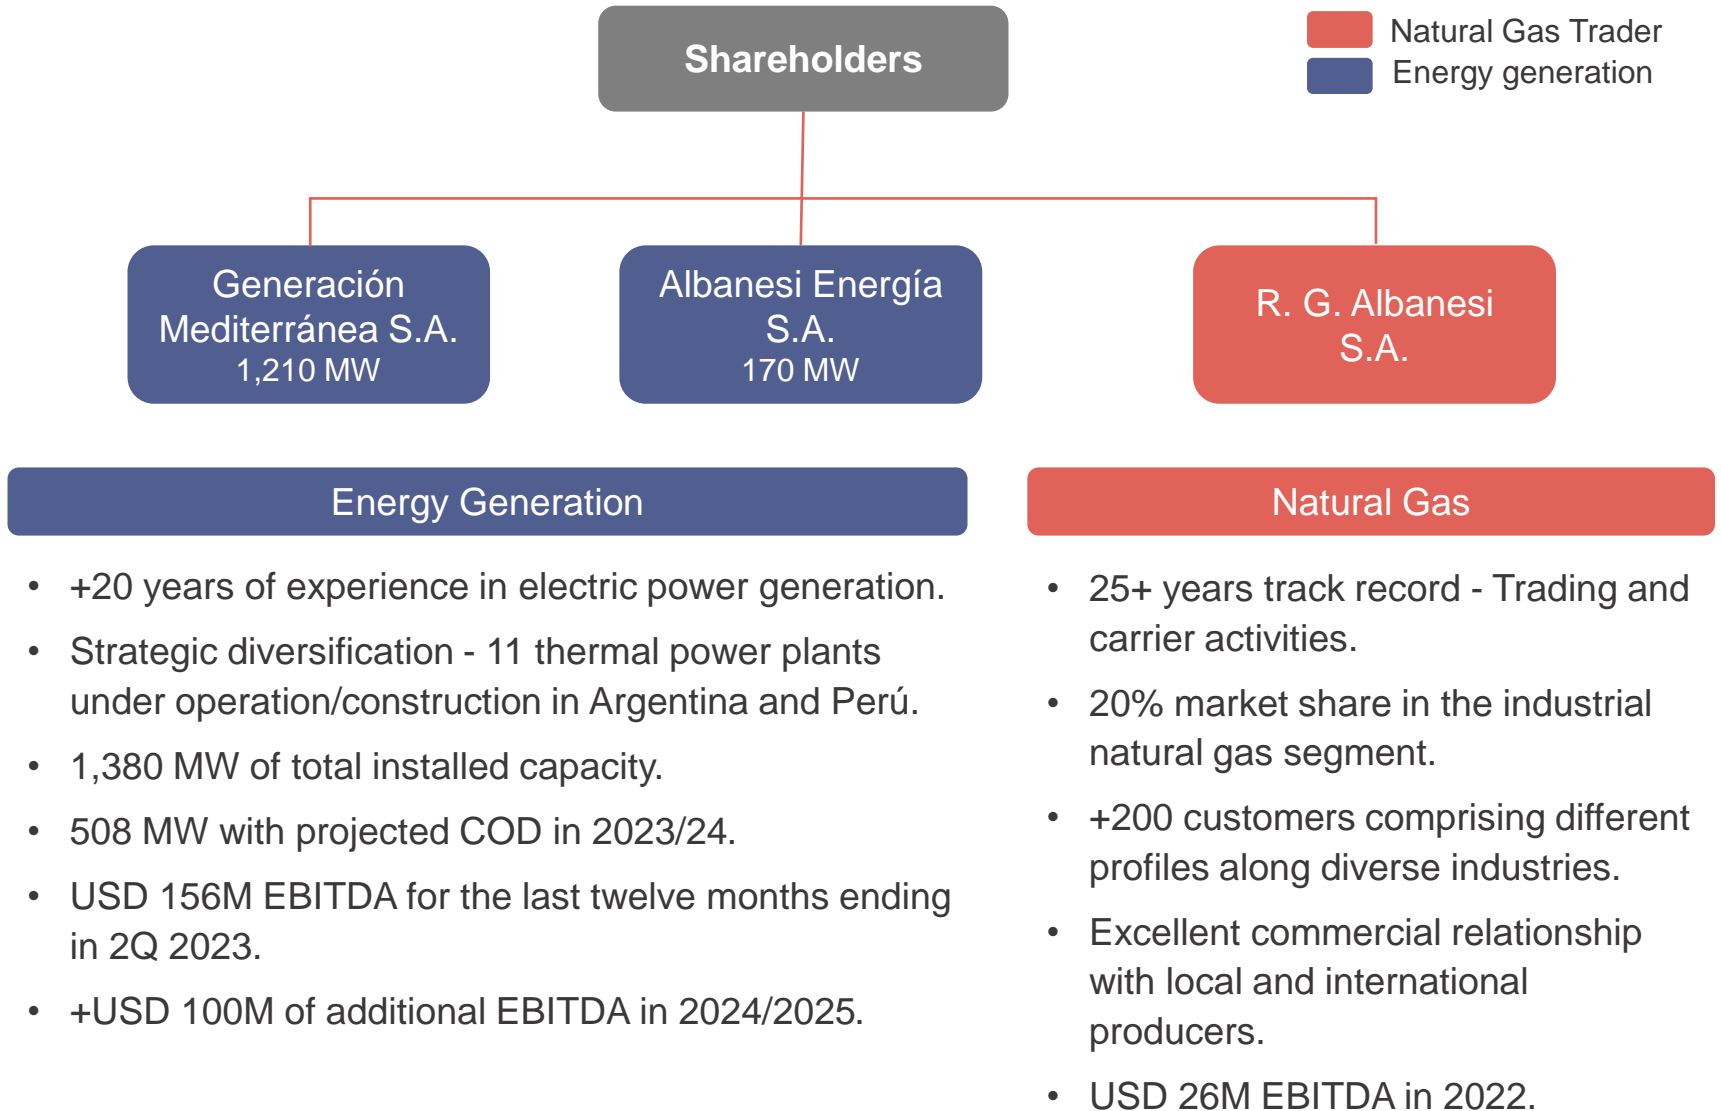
Shareholders

Natural Gas Trader
Energy generation

Generación Mediterránea S.A.
1,210 MW

Albanesi Energía S.A.
170 MW

R. G. Albanesi S.A.

Energy Generation

- +20 years of experience in electric power generation.
- Strategic diversification - 11 thermal power plants under operation/construction in Argentina and Perú.
- 1,380 MW of total installed capacity.
- 508 MW with projected COD in 2023/24.
- USD 156M EBITDA for the last twelve months ending in 2Q 2023.
- +USD 100M of additional EBITDA in 2024/2025.

Natural Gas

- 25+ years track record - Trading and carrier activities.
- 20% market share in the industrial natural gas segment.
- +200 customers comprising different profiles along diverse industries.
- Excellent commercial relationship with local and international producers.
- USD 26M EBITDA in 2022.